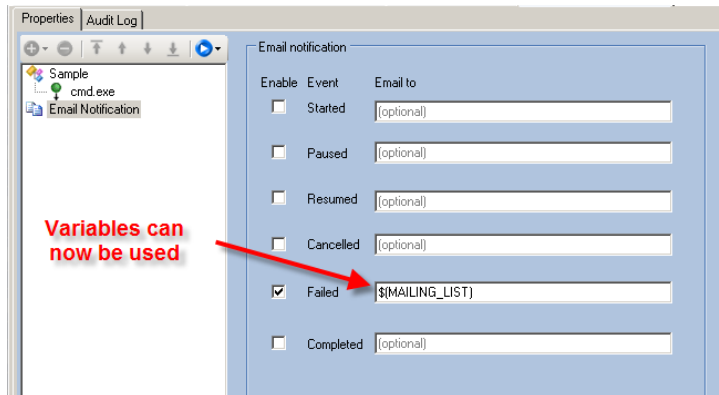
Properties | Audit Log

Sample
cmd.exe
Email Notification

Email notification

| Enable | Event | Email to |
|---|---|---|
| ☐ | Started | (optional) |
| ☐ | Paused | (optional) |
| ☐ | Resumed | (optional) |
| ☐ | Cancelled | (optional) |
| ☑ | Failed | $(MAILING_LIST) |
| ☐ | Completed | (optional) |

Variables can now be used